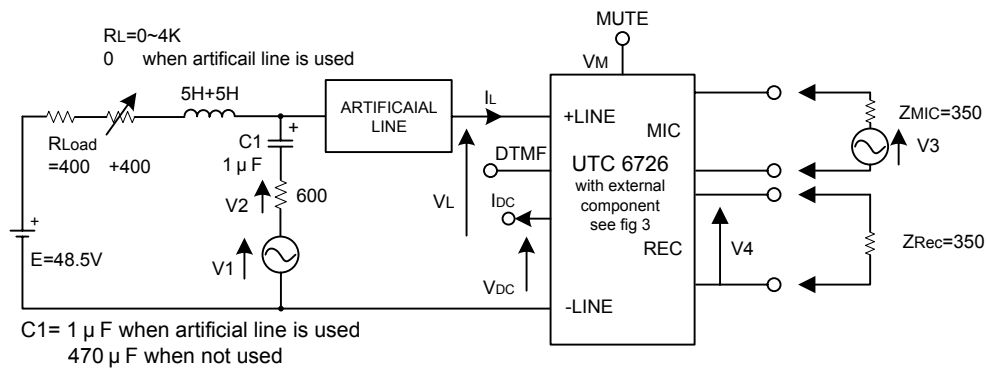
RL=0~4K
0 when artificail line is used

MUTE
VM

5H+5H

ARTIFICAIAL LINE

IL

+LINE

MIC

ZMIC=350

V3

RLoad
=400 +400

C1
1 μ F

+

DTMF

UTC 6726
with external component
see fig 3

V2

600

VL

IDC

ZRec=350

+

E=48.5V

V1

REC

V4

VDC

-LINE

C1= 1 μ F when artificial line is used
470 μ F when not used